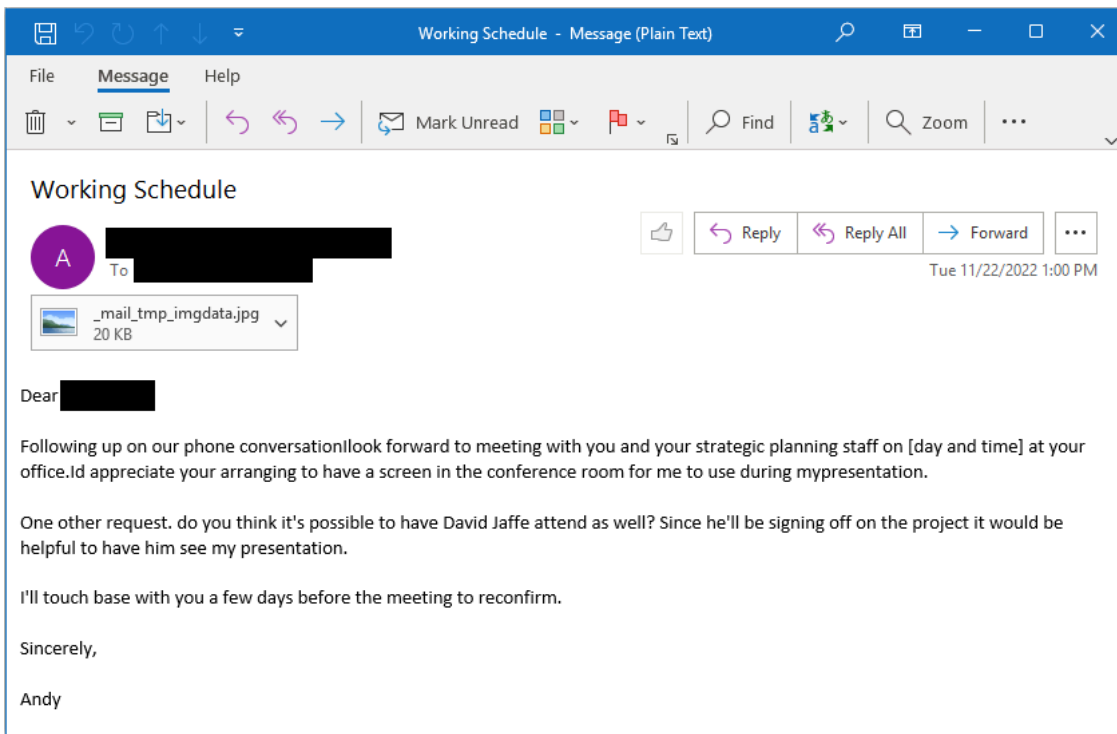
Working Schedule - Message (Plain Text)

File Message Help

Mark Unread Find Zoom ...

Working Schedule

A

To

Reply Reply All Forward ...

Tue 11/22/2022 1:00 PM

_mail_tmp_imgdata.jpg
20 KB

Dear

Following up on our phone conversationIlook forward to meeting with you and your strategic planning staff on [day and time] at your office.Id appreciate your arranging to have a screen in the conference room for me to use during mypresentation.

One other request. do you think it's possible to have David Jaffe attend as well? Since he'll be signing off on the project it would be helpful to have him see my presentation.

I'll touch base with you a few days before the meeting to reconfirm.

Sincerely,

Andy